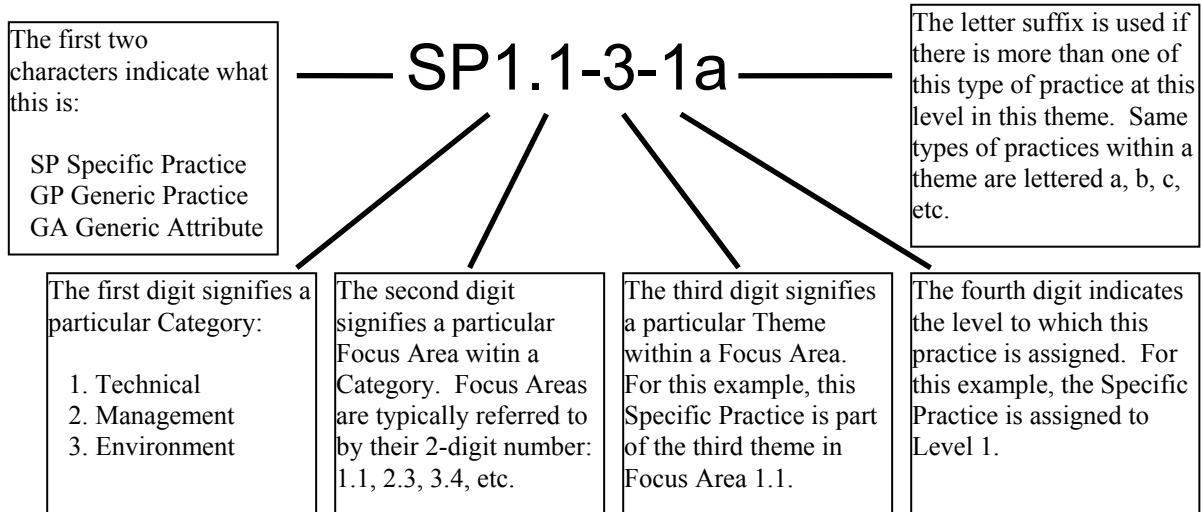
The first two characters indicate what this is:

SP Specific Practice
GP Generic Practice
GA Generic Attribute

SP1.1-3-1a

The letter suffix is used if there is more than one of this type of practice at this level in this theme. Same types of practices within a theme are lettered a, b, c, etc.

The first digit signifies a particular Category:

1. Technical
2. Management
3. Environment

The second digit signifies a particular Focus Area witin a Category. Focus Areas are typically referred to by their 2-digit number: 1.1, 2.3, 3.4, etc.

The third digit signifies a particular Theme within a Focus Area. For this example, this Specific Practice is part of the third theme in Focus Area 1.1.

The fourth digit indicates the level to which this practice is assigned. For this example, the Specific Practice is assigned to Level 1.